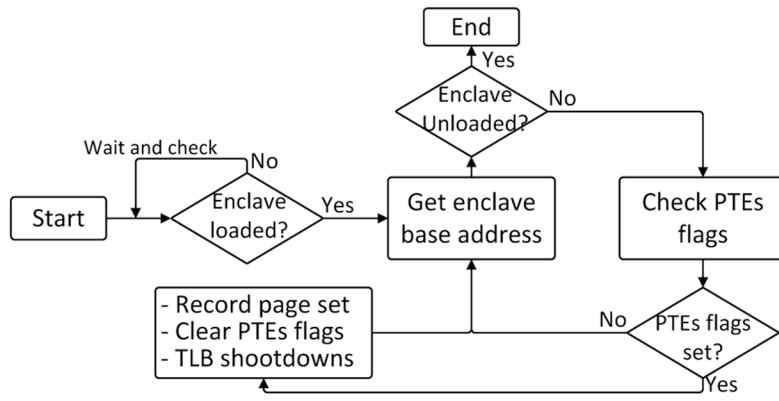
End

Yes

Enclave Unloaded?

No

Wait and check

No

Start

Enclave loaded?

Yes

Get enclave base address

Check PTEs flags

- Record page set
- Clear PTEs flags
- TLB shootdowns

No

PTEs flags set?

Yes